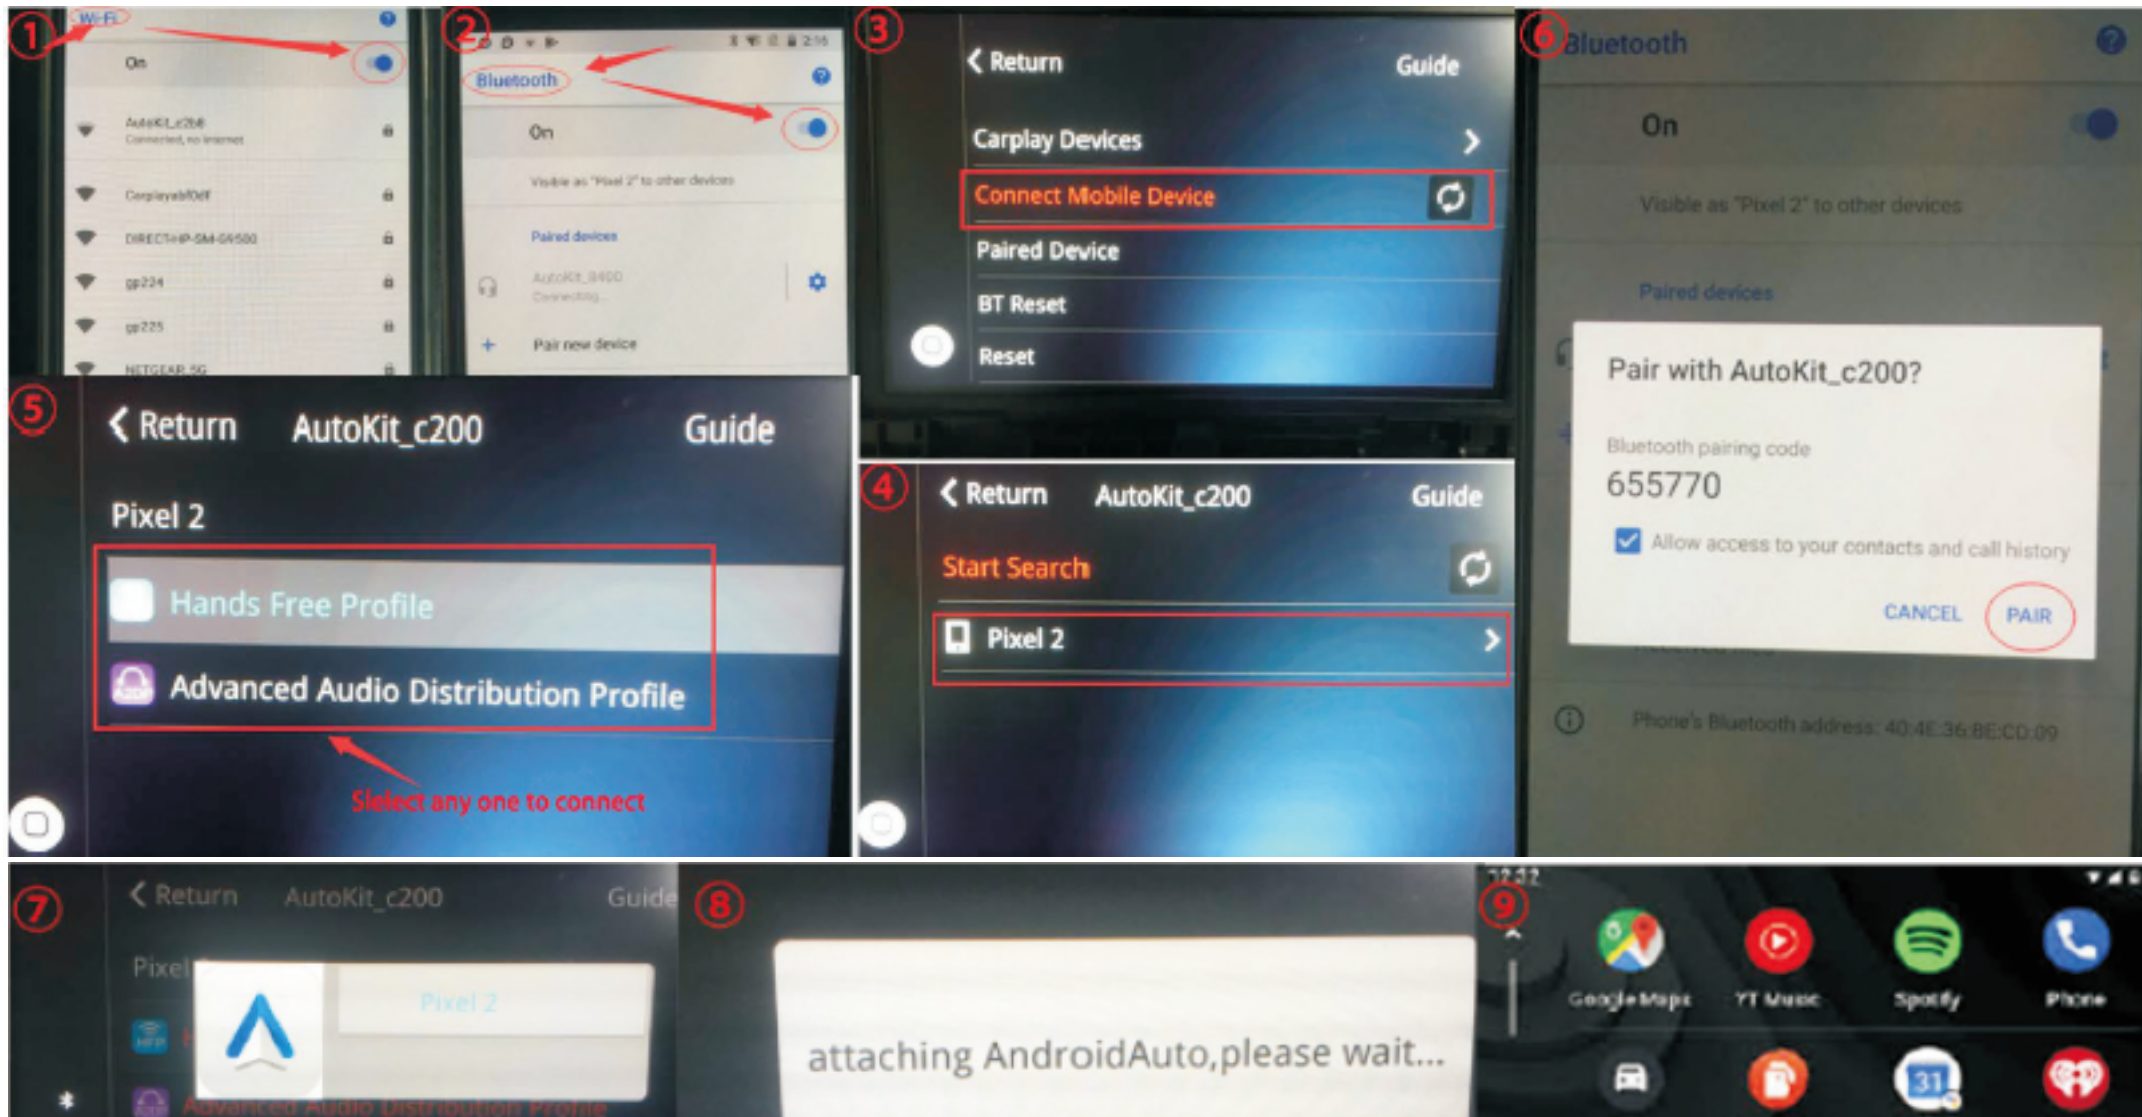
①
Wi-Fi
On
AutoKit_c2b8
Connected, no internet
CarplayabfOef
DIRECT-HP-SM-G9500
gp224
gp225
NETGEAR 5G

②
2:16
Bluetooth
On
Visible as "Pixel 2" to other devices
Paired devices
AutoKit_8400
Connecting...
Pair new device

③
Return
Guide
Carplay Devices
Connect Mobile Device
Paired Device
BT Reset
Reset

⑥
Bluetooth
On
Visible as "Pixel 2" to other devices
Paired devices
Pair with AutoKit_c200?
Bluetooth pairing code
655770
Allow access to your contacts and call history
CANCEL
PAIR
Phone's Bluetooth address: 40:4E:36:BE:CD:09

⑤
Return
AutoKit_c200
Guide
Pixel 2
Hands Free Profile
Advanced Audio Distribution Profile
Slelect any one to connect

④
Return
AutoKit_c200
Guide
Start Search
Pixel 2

⑦
Return
AutoKit_c200
Guide
Pixel
Pixel 2
Advanced Audio Distribution Profile

⑧
attaching AndroidAuto,please wait...

⑨
12:32
Google Maps
YT Music
Spotify
Phone
31